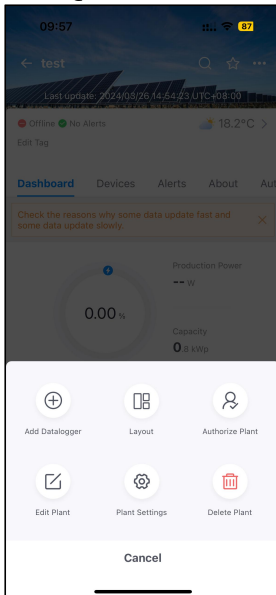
09:57
87
test
Last update: 2024/03/26 14:54:23 UTC+08:00
Offline No Alerts
18.2°C >
Edit Tag
Dashboard Devices Alerts About Au
Check the reasons why some data update fast and some data update slowly.
0.00 %
Production Power
-- W
Capacity
0.8 kWp
Add Datalogger
Layout
Authorize Plant
Edit Plant
Plant Settings
Delete Plant
Cancel